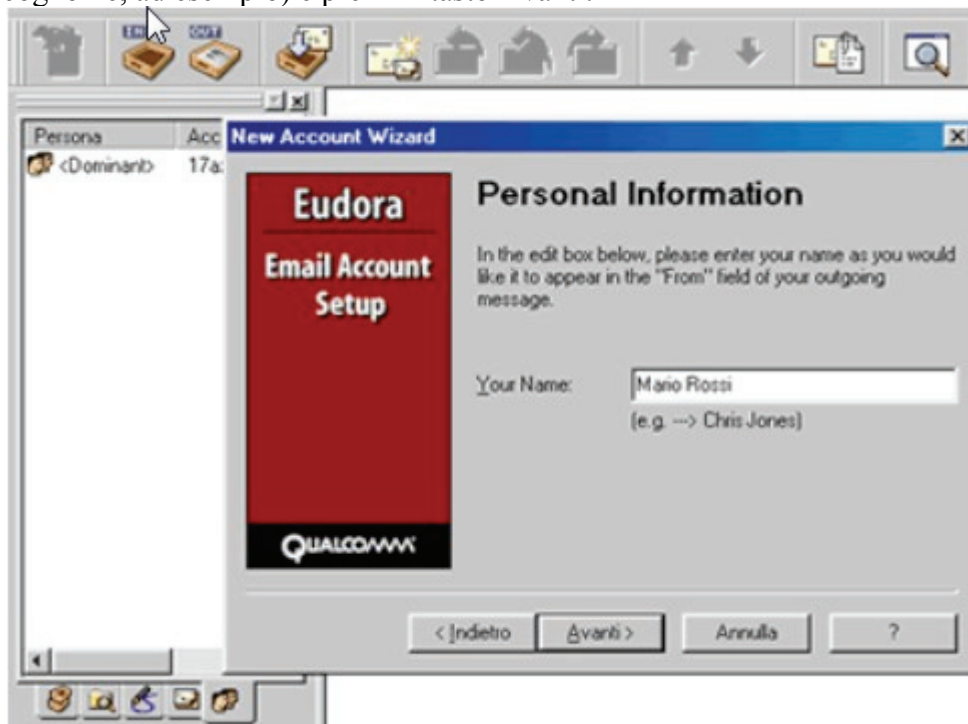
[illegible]

IN OUT

Persona Acc

<Dominant> 17a

New Account Wizard

Eudora

Email Account Setup

QUALCOMM

Personal Information

In the edit box below, please enter your name as you would like it to appear in the "From" field of your outgoing message.

Your Name: Mario Rossi

(e.g. ---> Chris Jones)

< Indietro Avanti > Annulla ?